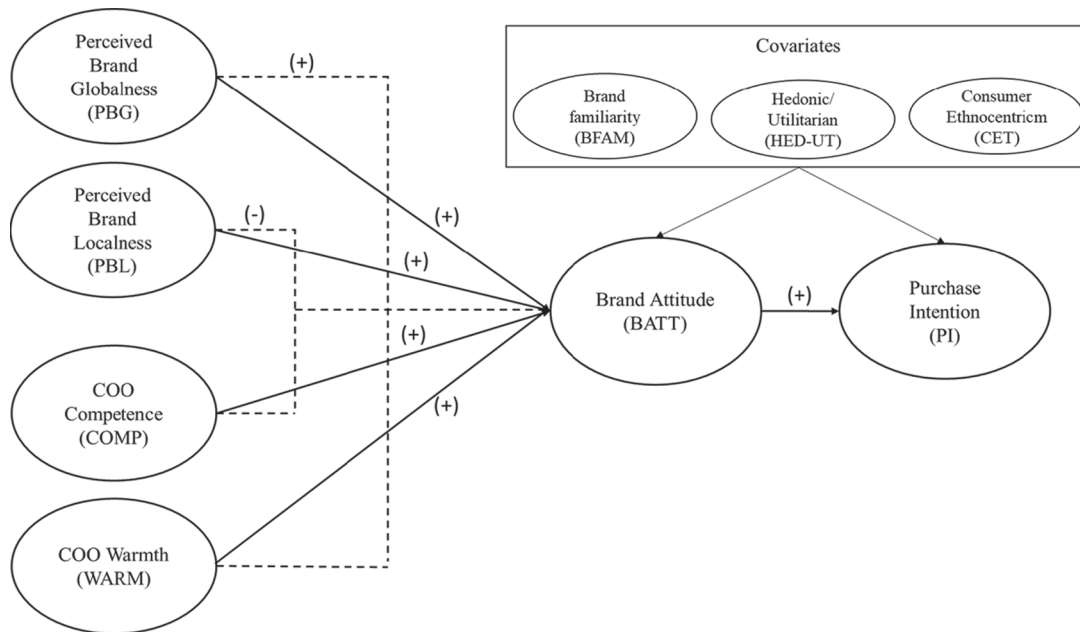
Perceived Brand Globalness (PBG)

(+)

Covariates

Brand familiarity (BFAM)

Hedonic/ Utilitarian (HED-UT)

Consumer Ethnocentricm (CET)

Perceived Brand Localness (PBL)

(-)

(+)

(+)

Brand Attitude (BATT)

(+)

Purchase Intention (PI)

(+)

COO Competence (COMP)

(+)

COO Warmth (WARM)